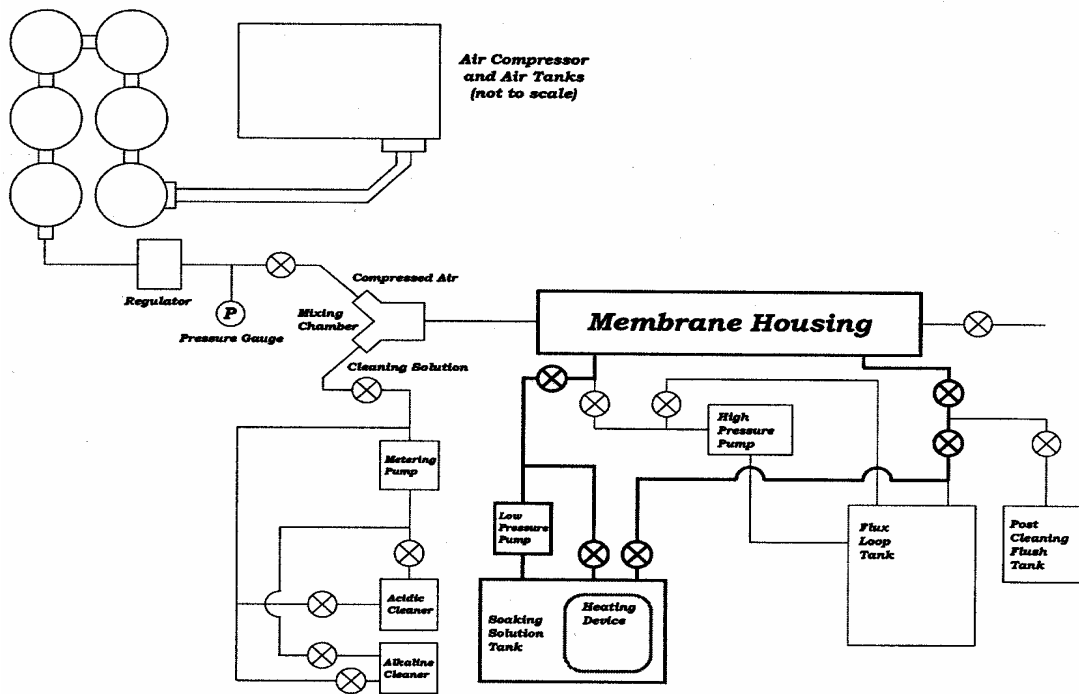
Air Compressor and Air Tanks (not to scale)

Regulator

P

Pressure Gauge

Compressed Air

Mixing Chamber

Cleaning Solution

Membrane Housing

High Pressure Pump

Metering Pump

Low Pressure Pump

Flux Loop Tank

Post Cleaning Flush Tank

Acidic Cleaner

Alkaline Cleaner

Soaking Solution Tank

Heating Device